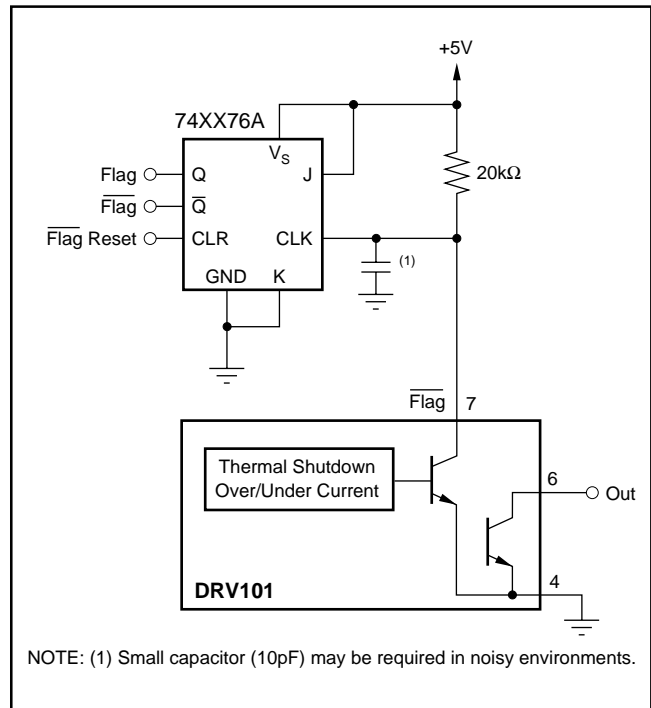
+5V

74XX76A

$V_S$

Flag Q

$\overline{\text{Flag}}$ $\overline{\text{Q}}$

$\overline{\text{Flag}}$ Reset CLR

J

CLK

GND K

20kΩ

(1)

$\overline{\text{Flag}}$ 7

Thermal Shutdown Over/Under Current

6

Out

4

DRV101

NOTE: (1) Small capacitor (10pF) may be required in noisy environments.